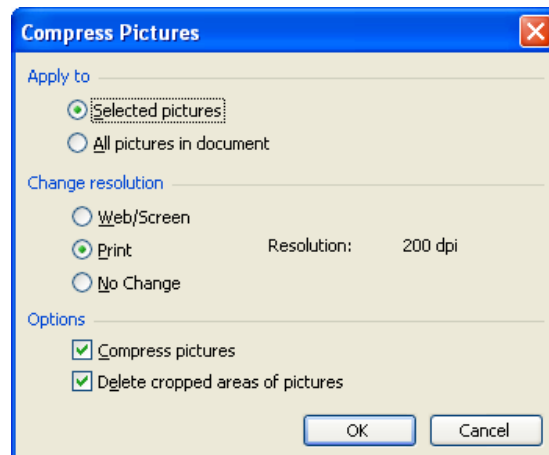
Compress Pictures

Apply to

Selected pictures

All pictures in document

Change resolution

Web/Screen

Print

Resolution: 200 dpi

No Change

Options

Compress pictures

Delete cropped areas of pictures

OK

Cancel